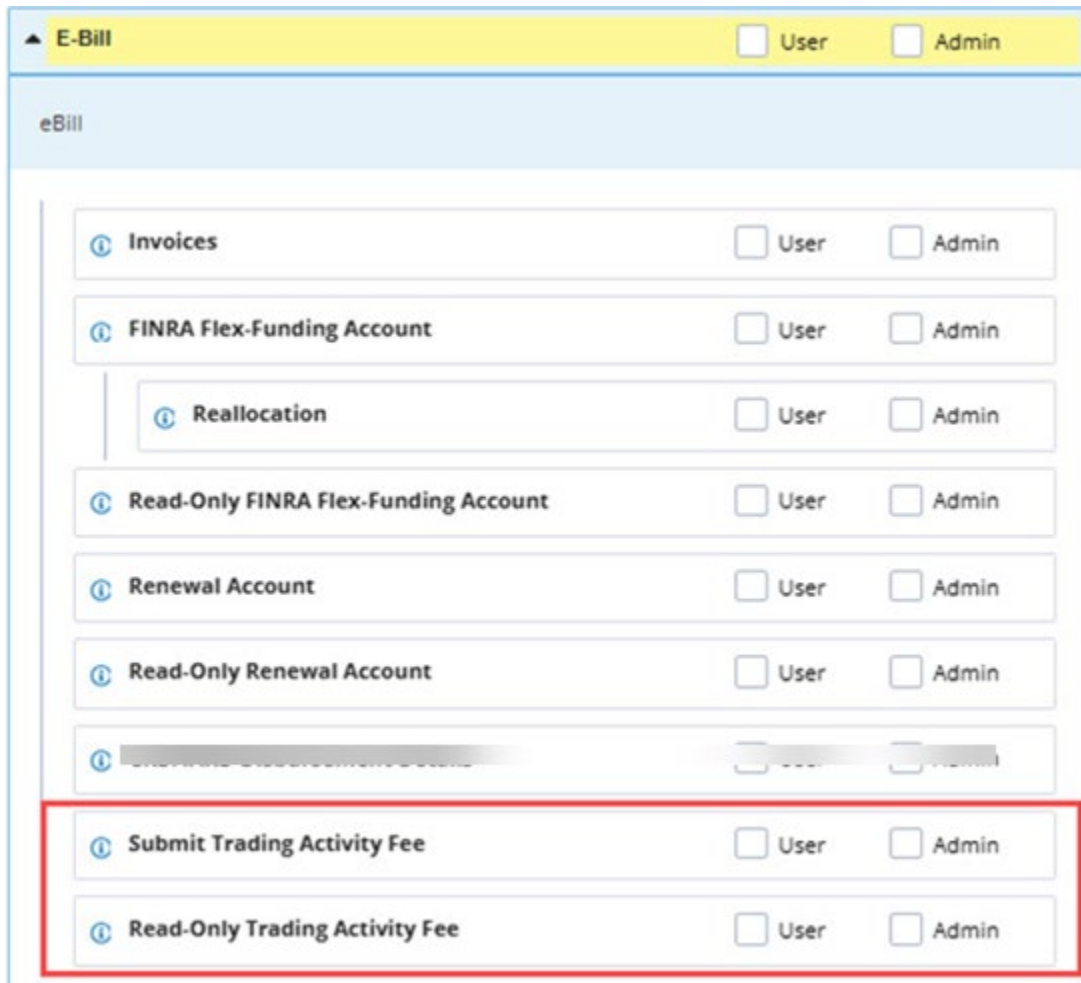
E-Bill User Admin

eBill

Invoices User Admin

FINRA Flex-Funding Account User Admin

Reallocation User Admin

Read-Only FINRA Flex-Funding Account User Admin

Renewal Account User Admin

Read-Only Renewal Account User Admin

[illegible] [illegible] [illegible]

Submit Trading Activity Fee User Admin

Read-Only Trading Activity Fee User Admin